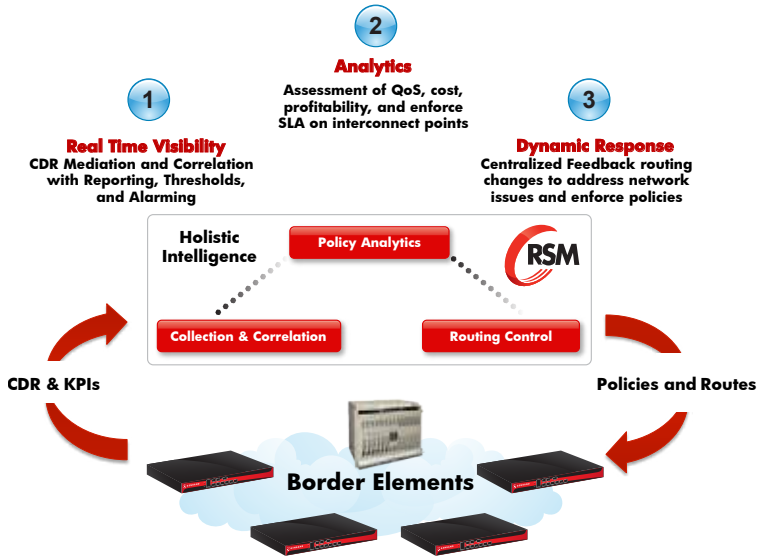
2

Analytics

Assessment of QoS, cost, profitability, and enforce SLA on interconnect points

1

Real Time Visibility

CDR Mediation and Correlation with Reporting, Thresholds, and Alarming

3

Dynamic Response

Centralized Feedback routing changes to address network issues and enforce policies

Holistic Intelligence

Policy Analytics

RSM

Collection & Correlation

Routing Control

CDR & KPIs

Policies and Routes

Border Elements